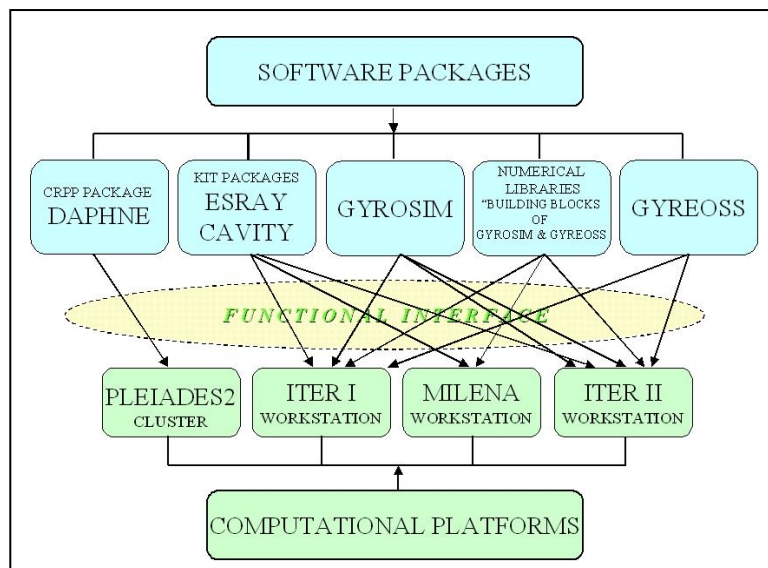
SOFTWARE PACKAGES

CRPP PACKAGE
DAPHNE

KIT PACKAGES
ESRAY
CAVITY

GYROSIM

NUMERICAL LIBRARIES "BUILDING BLOCKS OF GYROSIM & GYREOSS

GYREOSS

FUNCTIONAL INTERFACE

PLEIADES2
CLUSTER

ITER I
WORKSTATION

MILENA
WORKSTATION

ITER II
WORKSTATION

COMPUTATIONAL PLATFORMS